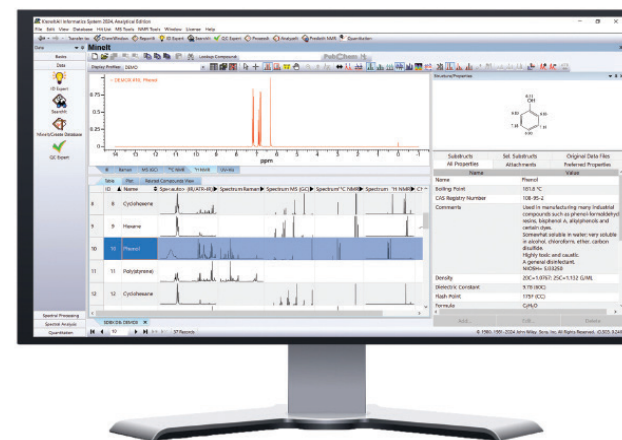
KnowItAll Informatics System 2024, Analytical Edition
File Edit View Database HitList MS Tools NMR Tools Window License Help
Core
Basics
Data
ID Expert
SearchIt
MineIt/Create Database
QC Expert
Minelt
PubChem
Display Profiles: 2D/HO
Lookup Compounds
Structure/Properties
Substructs
Sel. Substructs
Original Data Files
All Properties
Attachments
Preferred Properties
Name
Value
Name
Phenol
Boiling Point
181.8 °C
CAS Registry Number
108-95-2
Comments
Used in manufacturing many industrial compounds such as phenol-formaldehyde resins, bisphenol A, alkylphenols and certain dyes. Somewhat soluble in water; very soluble in alcohol, chloroform, ether, carbon disulfide. Highly toxic and caustic. A general disinfectant. NIOSH= SJ3325
Density
20C=1.0787; 25C=1.132 G/ML
Dielectric Constant
9.78 (60C)
Flash Point
175F (CC)
Formula
$C_6H_6O$
Add...
Edit...
Delete
© 1985-2024 John Wiley Sons, Inc. All Rights Reserved.
ppm
Save
Plot
Related Compounds View
ID
Name
Spectrum
8
8
Cyclohexene
9
9
Hexane
10
10
Phenol
11
11
Poly(styrene)
12
12
Cyclohexane
Spectral Processing
Spectral Analysis
Quantitation
37 Records